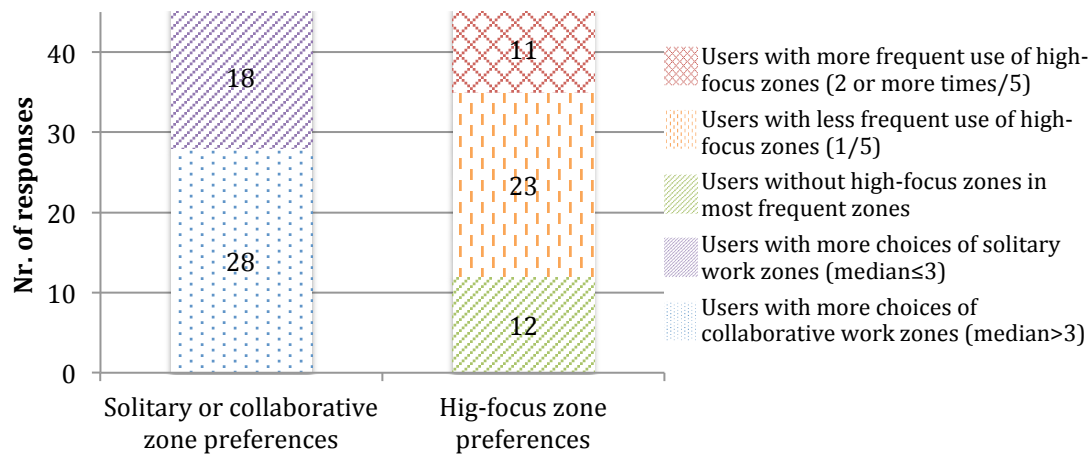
Nr. of responses

40
30
20
10
0

18
28
11
23
12

Solitary or collaborative zone preferences

Hig-focus zone preferences

Users with more frequent use of high-focus zones (2 or more times/5)
Users with less frequent use of high-focus zones (1/5)
Users without high-focus zones in most frequent zones
Users with more choices of solitary work zones (median≤3)
Users with more choices of collaborative work zones (median>3)